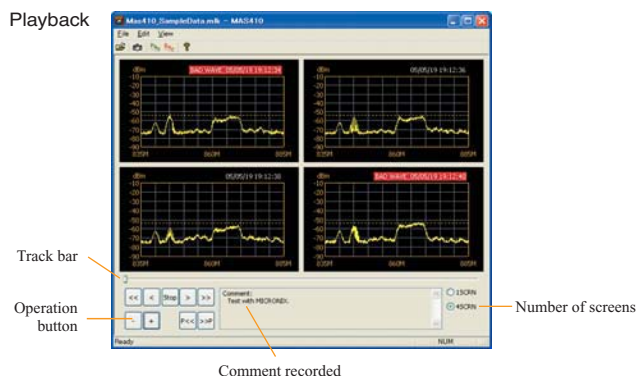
Playback

Mas410_SampleData.mlk - MAS410

File Edit View

dBm
BAD WAVE 05/05/19 19:12:34
-10
-20
-30
-40
-50
-60
-70
-80
-90
835M
860M
885M

dBm
05/05/19 19:12:36
-10
-20
-30
-40
-50
-60
-70
-80
-90
835M
860M
885M

dBm
05/05/19 19:12:38
-10
-20
-30
-40
-50
-60
-70
-80
-90
835M
860M
885M

dBm
BAD WAVE 05/05/19 19:12:40
-10
-20
-30
-40
-50
-60
-70
-80
-90
835M
860M
885M

Track bar

Operation button

<< < Stop > >>

- + |<< >>|

Comment:
Test with MICRONIX.

1SCRN
4SCRN

Number of screens

Ready
NUM

Comment recorded